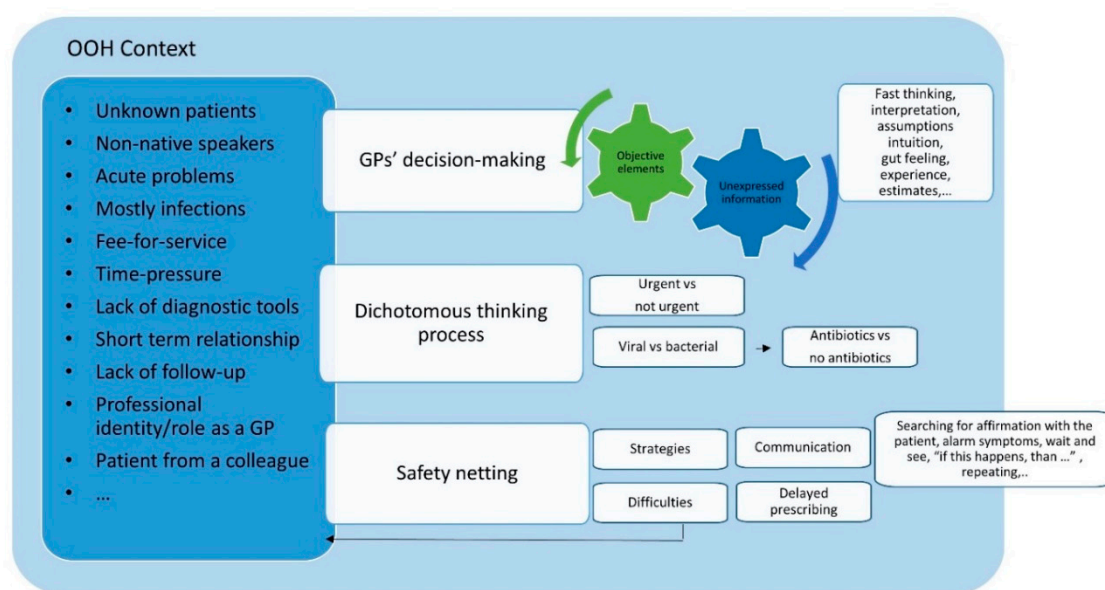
OOH Context

- Unknown patients
- Non-native speakers
- Acute problems
- Mostly infections
- Fee-for-service
- Time-pressure
- Lack of diagnostic tools
- Short term relationship
- Lack of follow-up
- Professional identity/role as a GP
- Patient from a colleague
- ...

GPs' decision-making

Objective elements

Unexpressed information

Fast thinking, interpretation, assumptions intuition, gut feeling, experience, estimates,...

Dichotomous thinking process

Urgent vs not urgent

Viral vs bacterial

Antibiotics vs no antibiotics

Safety netting

Strategies

Communication

Difficulties

Delayed prescribing

Searching for affirmation with the patient, alarm symptoms, wait and see, "if this happens, than ..." , repeating,..